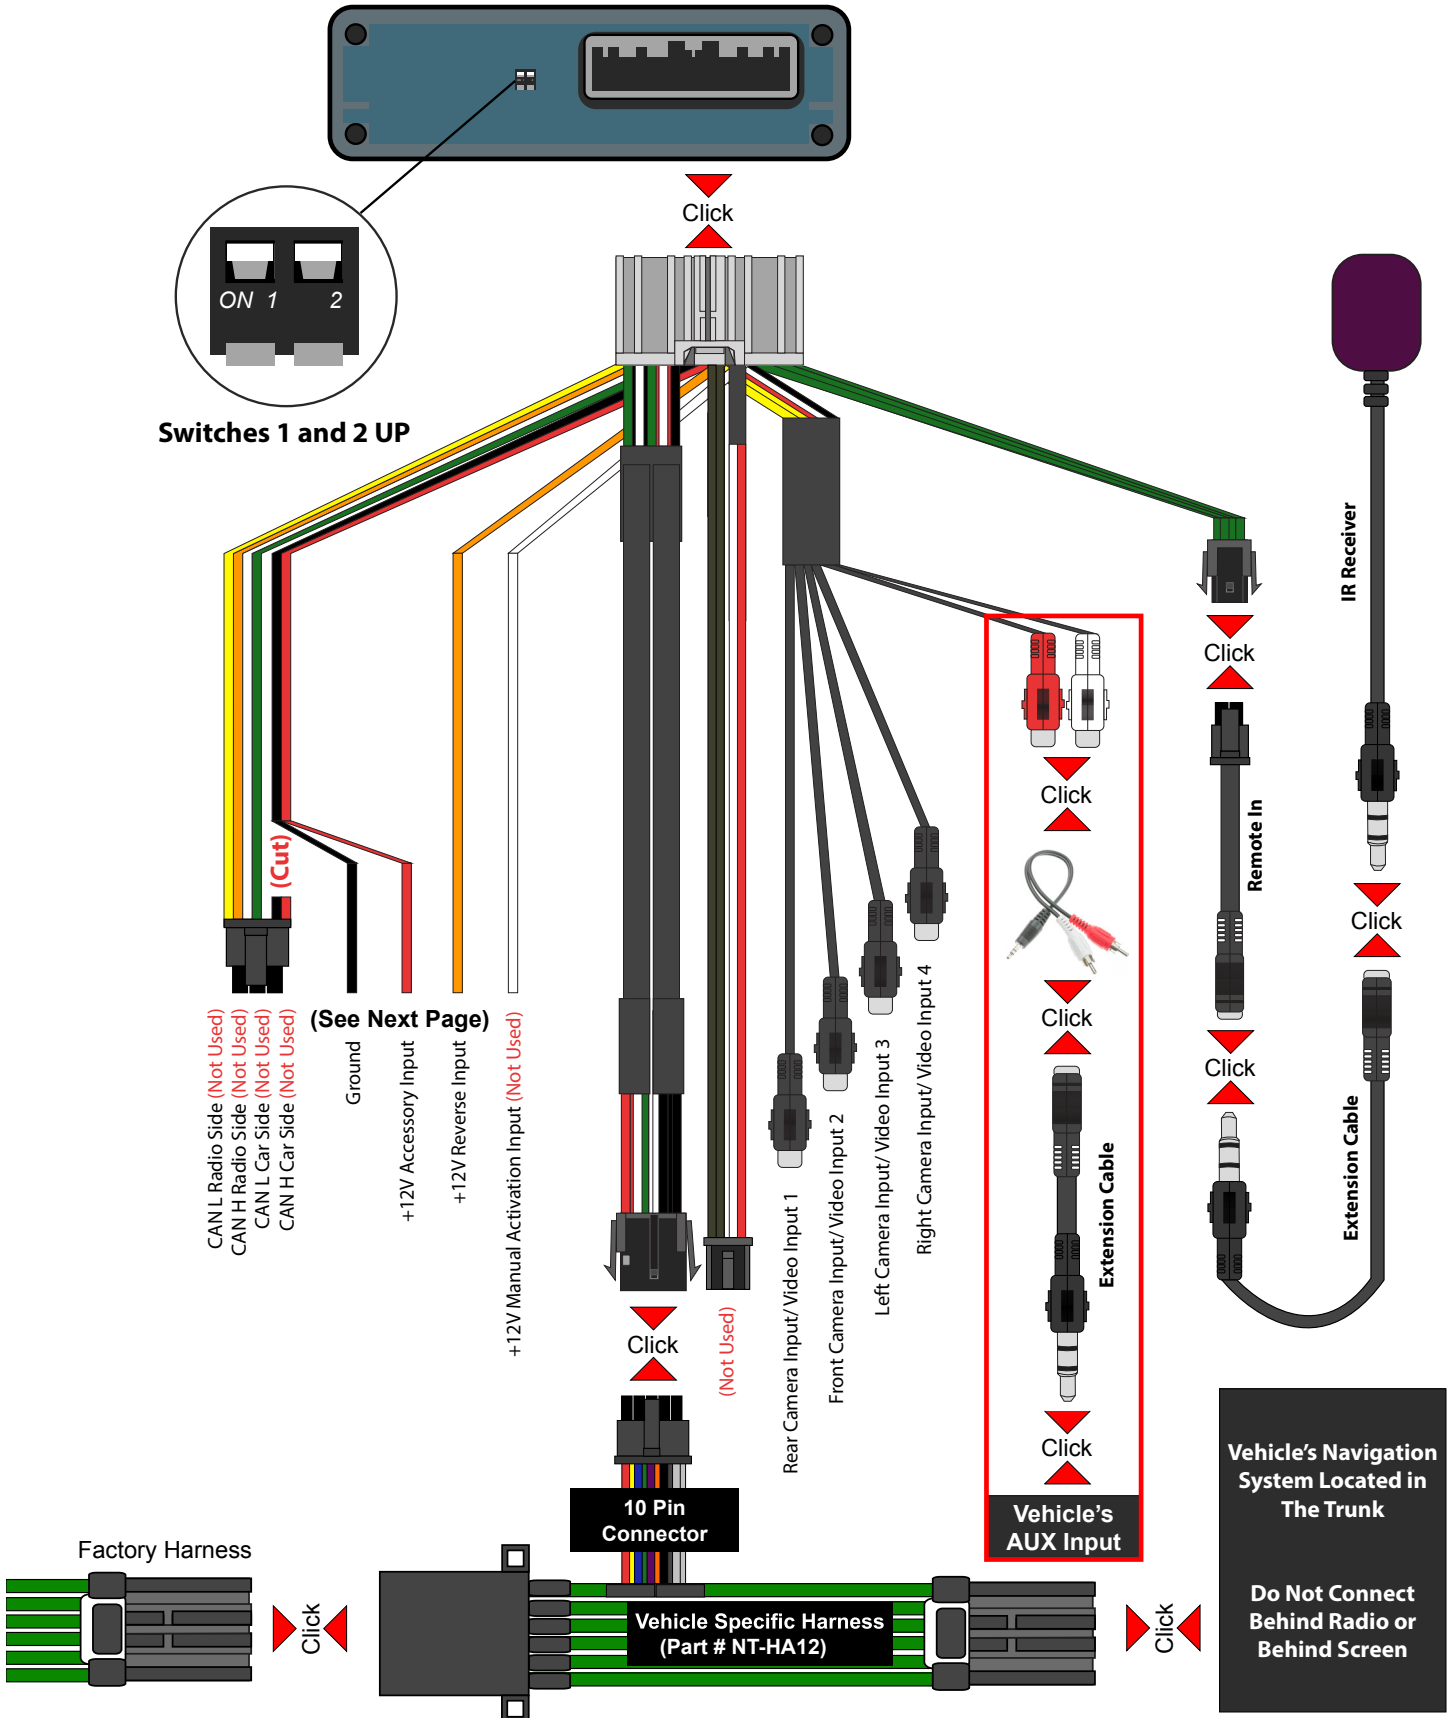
Click

ON 1 2

Switches 1 and 2 UP

IR Receiver

Click

Click

Click

Remote In

Click

Click

(Cut)

(See Next Page)

CAN L Radio Side (Not Used)
CAN H Radio Side (Not Used)
CAN L Car Side (Not Used)
CAN H Car Side (Not Used)
Ground
+12V Accessory Input
+12V Reverse Input
+12V Manual Activation Input (Not Used)

Click

Extension Cable

Click

Extension Cable

Rear Camera Input/ Video Input 1
Front Camera Input/ Video Input 2
Left Camera Input/ Video Input 3
Right Camera Input/ Video Input 4

Click

(Not Used)

Click

Vehicle's AUX Input

10 Pin Connector

Factory Harness

Click

Vehicle Specific Harness (Part # NT-HA12)

Click

Vehicle's Navigation System Located in The Trunk

Do Not Connect Behind Radio or Behind Screen